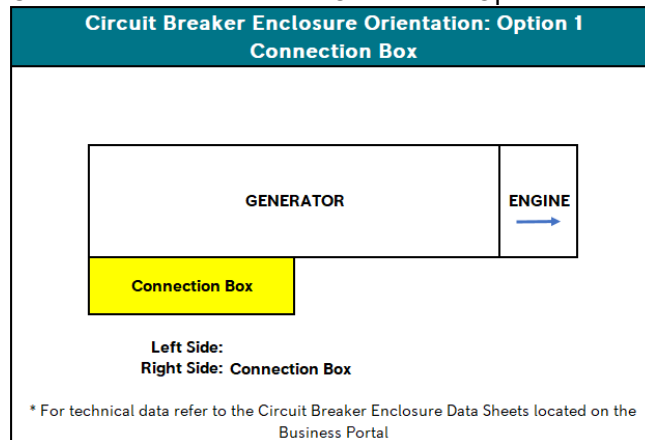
Circuit Breaker Enclosure Orientation: Option 1
Connection Box

GENERATOR

ENGINE

Connection Box

Left Side:
Right Side: Connection Box

* For technical data refer to the Circuit Breaker Enclosure Data Sheets located on the Business Portal